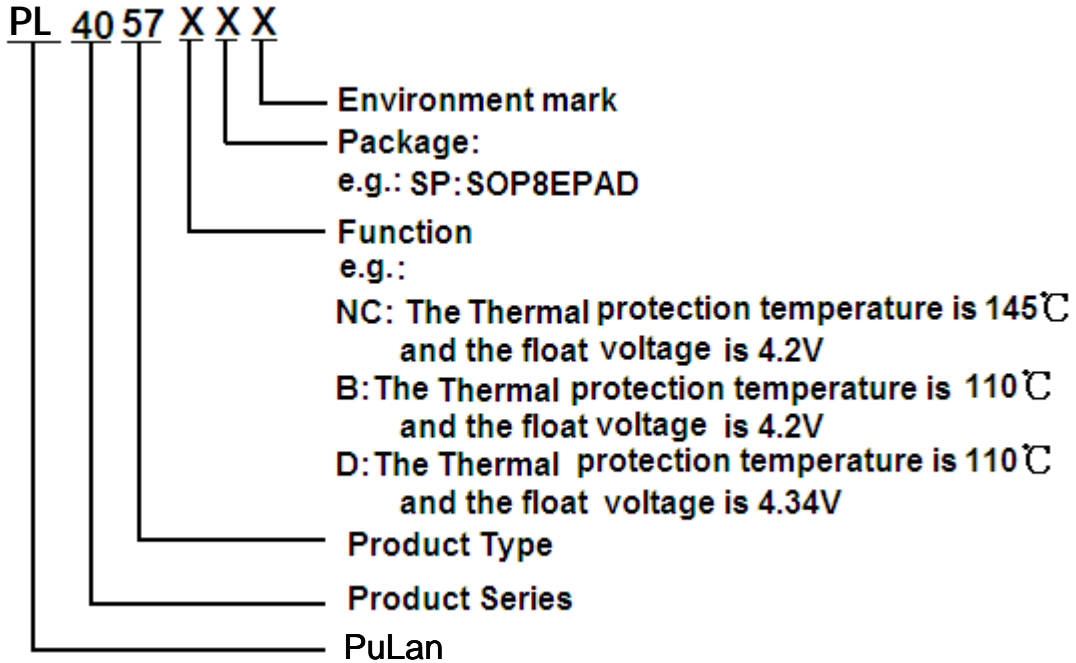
PL 40 57 X X X

Environment mark

Package:
e.g.: SP: SOP8EPAD

Function
e.g.:
NC: The Thermal protection temperature is 145℃ and the float voltage is 4.2V
B: The Thermal protection temperature is 110℃ and the float voltage is 4.2V
D: The Thermal protection temperature is 110℃ and the float voltage is 4.34V

Product Type

Product Series

PuLan